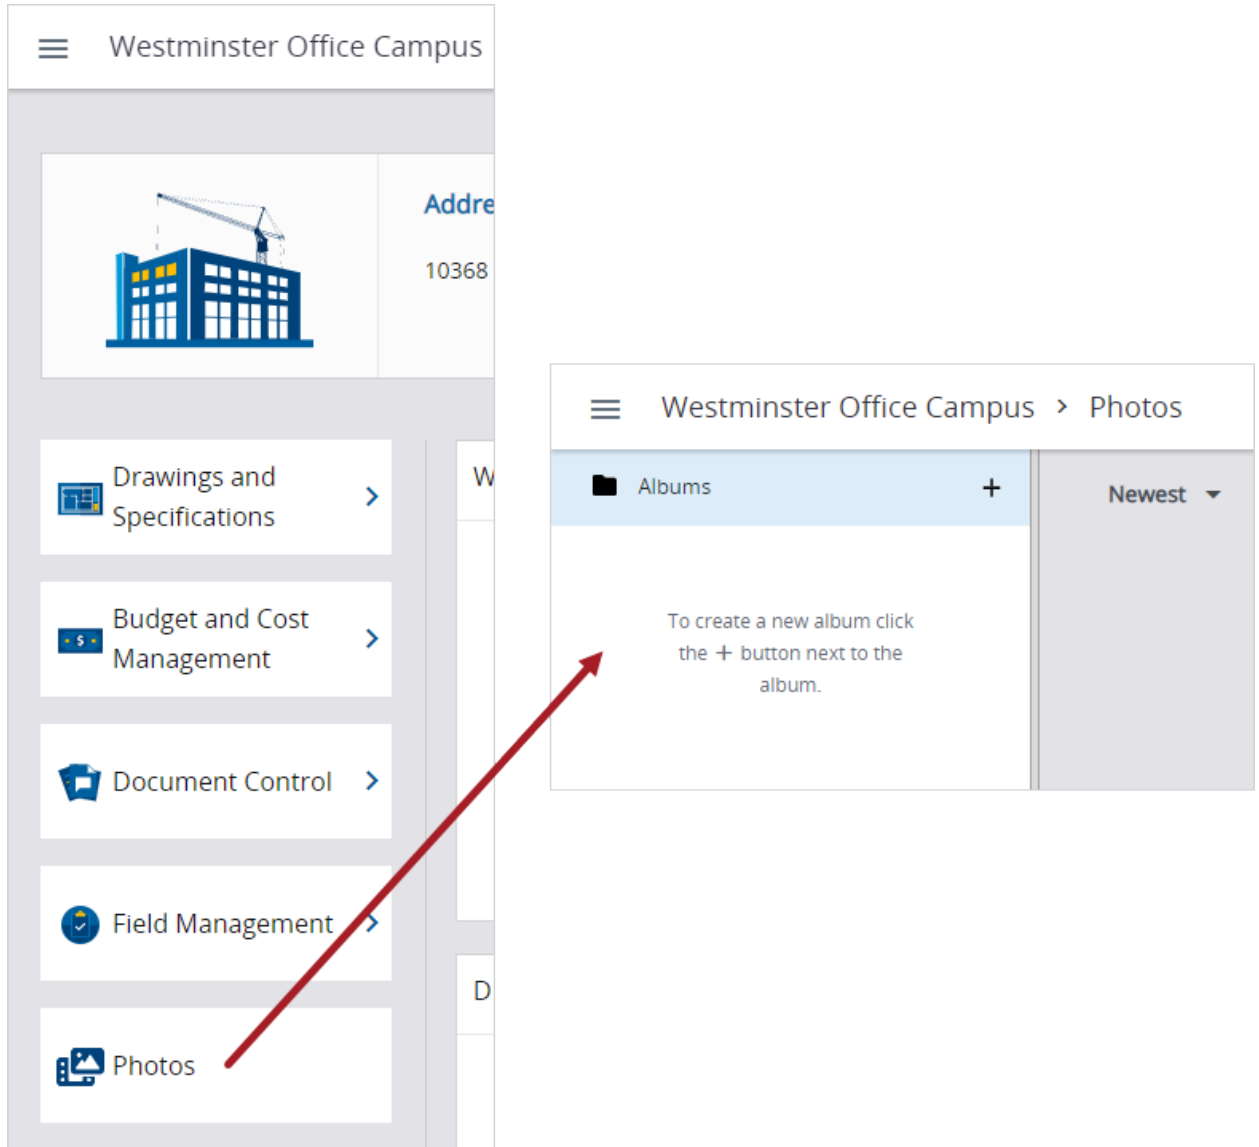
Westminster Office Campus

Addre

10368

Drawings and Specifications

Budget and Cost Management

Document Control

Field Management

Photos

W

D

Westminster Office Campus > Photos

Albums +

Newest

To create a new album click the + button next to the album.